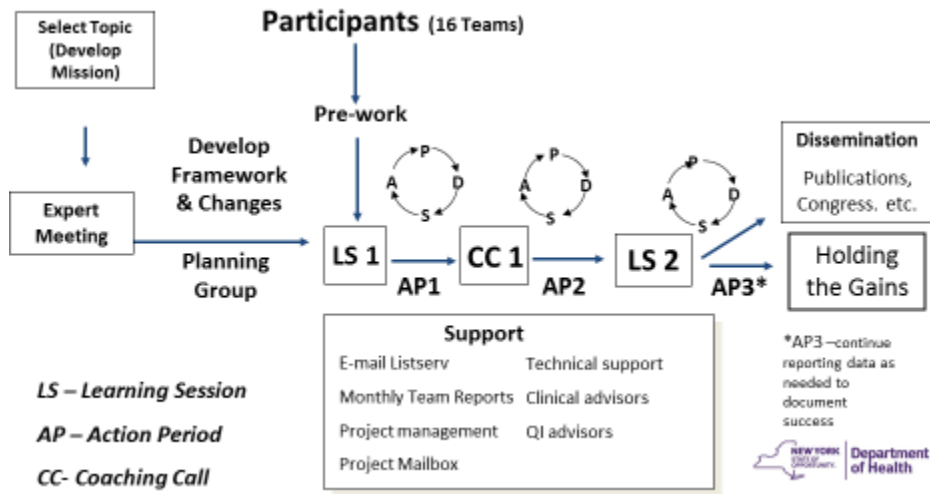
Select Topic (Develop Mission)

Participants (16 Teams)

Pre-work

Develop Framework & Changes

Expert Meeting

Planning Group

P
D
S
A

P
D
S
A

P
D
S
A

LS 1

AP1

CC 1

AP2

LS 2

AP3*

Dissemination

Publications, Congress. etc.

Holding the Gains

Support

E-mail Listserv

Monthly Team Reports

Project management

Project Mailbox

Technical support

Clinical advisors

QI advisors

*AP3 –continue reporting data as needed to document success

LS – Learning Session

AP – Action Period

CC- Coaching Call

NEW YORK STATE OF OPPORTUNITY. Department of Health